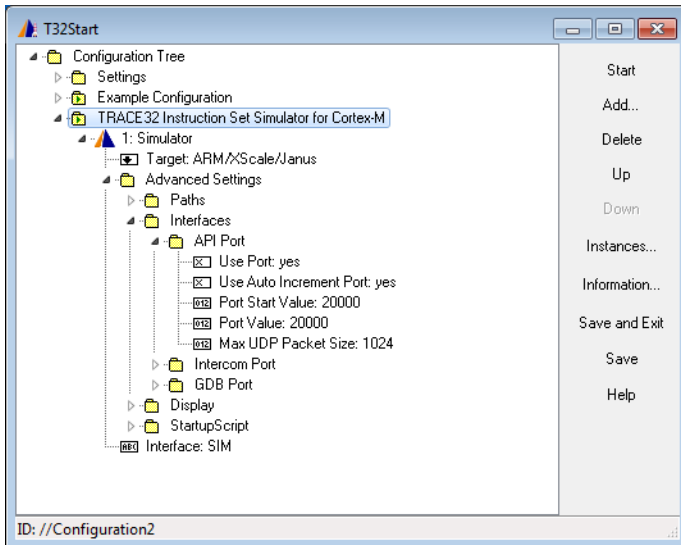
T32Start

Configuration Tree
Settings
Example Configuration
TRACE32 Instruction Set Simulator for Cortex-M
1: Simulator
Target: ARM/XScale/Janus
Advanced Settings
Paths
Interfaces
API Port
Use Port: yes
Use Auto Increment Port: yes
Port Start Value: 20000
Port Value: 20000
Max UDP Packet Size: 1024
Intercom Port
GDB Port
Display
StartupScript
Interface: SIM

Start
Add...
Delete
Up
Down
Instances...
Information...
Save and Exit
Save
Help

ID: //Configuration2